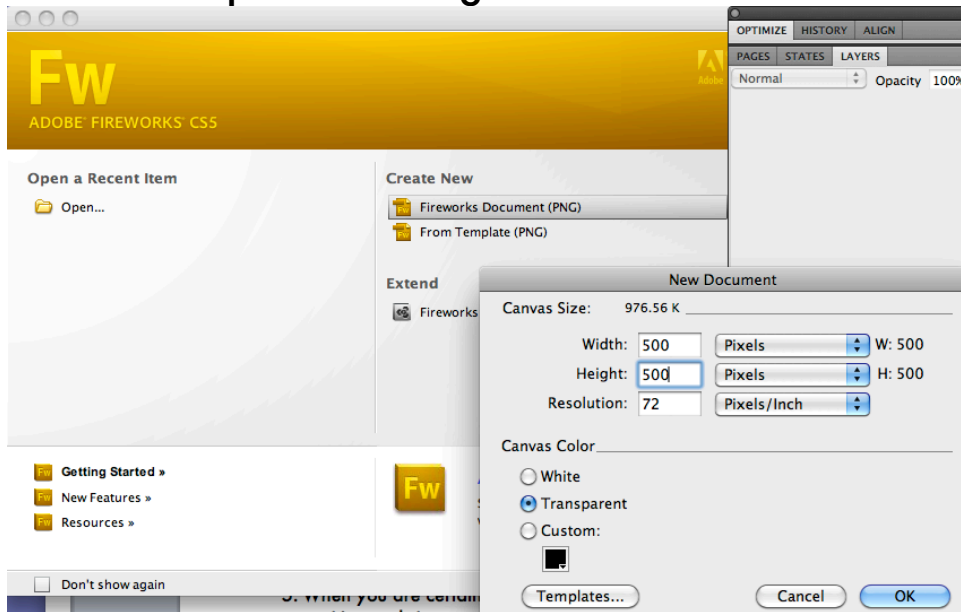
Fw
ADOBE FIREWORKS CS5

Adobe

OPTIMIZE HISTORY ALIGN
PAGES STATES LAYERS
Normal
Opacity 100%

Open a Recent Item
Open...

Create New
Fireworks Document (PNG)
From Template (PNG)

Extend
Fireworks

Getting Started »
New Features »
Resources »

Fw

Don't show again

New Document
Canvas Size: 976.56 K
Width: 500 Pixels W: 500
Height: 500 Pixels H: 500
Resolution: 72 Pixels/Inch

Canvas Color
White
Transparent
Custom:

Templates...
Cancel
OK